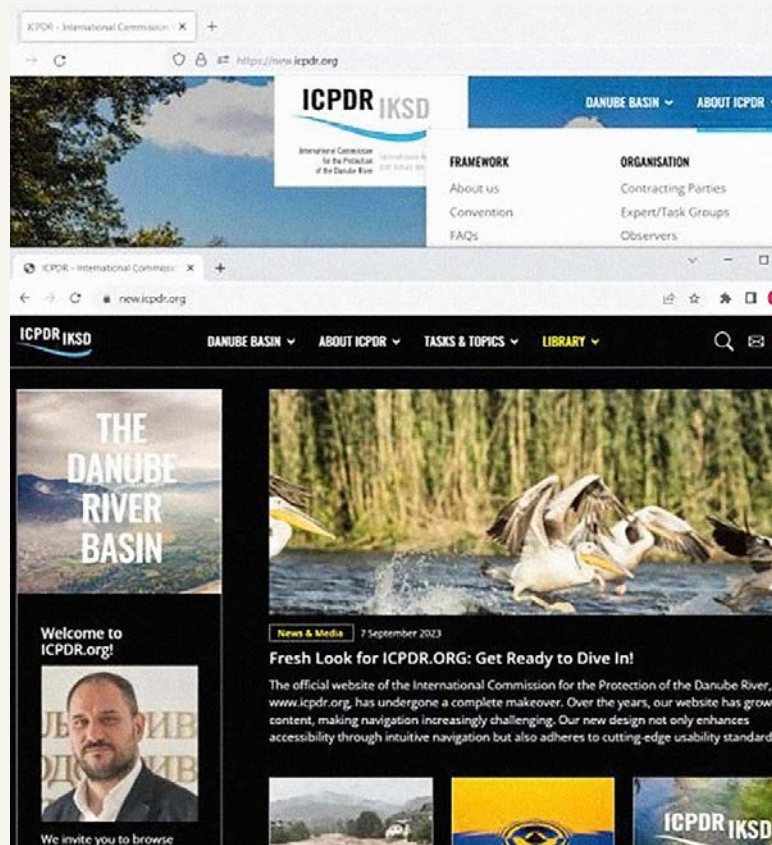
ICPDR - International Commission ✕ +

https://new.icpdr.org

ICPDR IKSD

International Commission for the Protection of the Danube River

DANUBE BASIN ⌄ ABOUT ICPDR ⌄

FRAMEWORK
About us
Convention
FAQs

ORGANISATION
Contracting Parties
Expert/Task Groups
Observers

ICPDR - International Commiss ✕ +

new.icpdr.org

ICPDR IKSD

DANUBE BASIN ⌄ ABOUT ICPDR ⌄ TASKS & TOPICS ⌄ LIBRARY ⌄

THE DANUBE RIVER BASIN

Welcome to ICPDR.org!

We invite you to browse

News & Media 7 September 2023

Fresh Look for ICPDR.ORG: Get Ready to Dive In!

The official website of the International Commission for the Protection of the Danube River, www.icpdr.org, has undergone a complete makeover. Over the years, our website has grow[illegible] content, making navigation increasingly challenging. Our new design not only enhances accessibility through intuitive navigation but also adheres to cutting-edge usability standard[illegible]

ICPDR IKSD